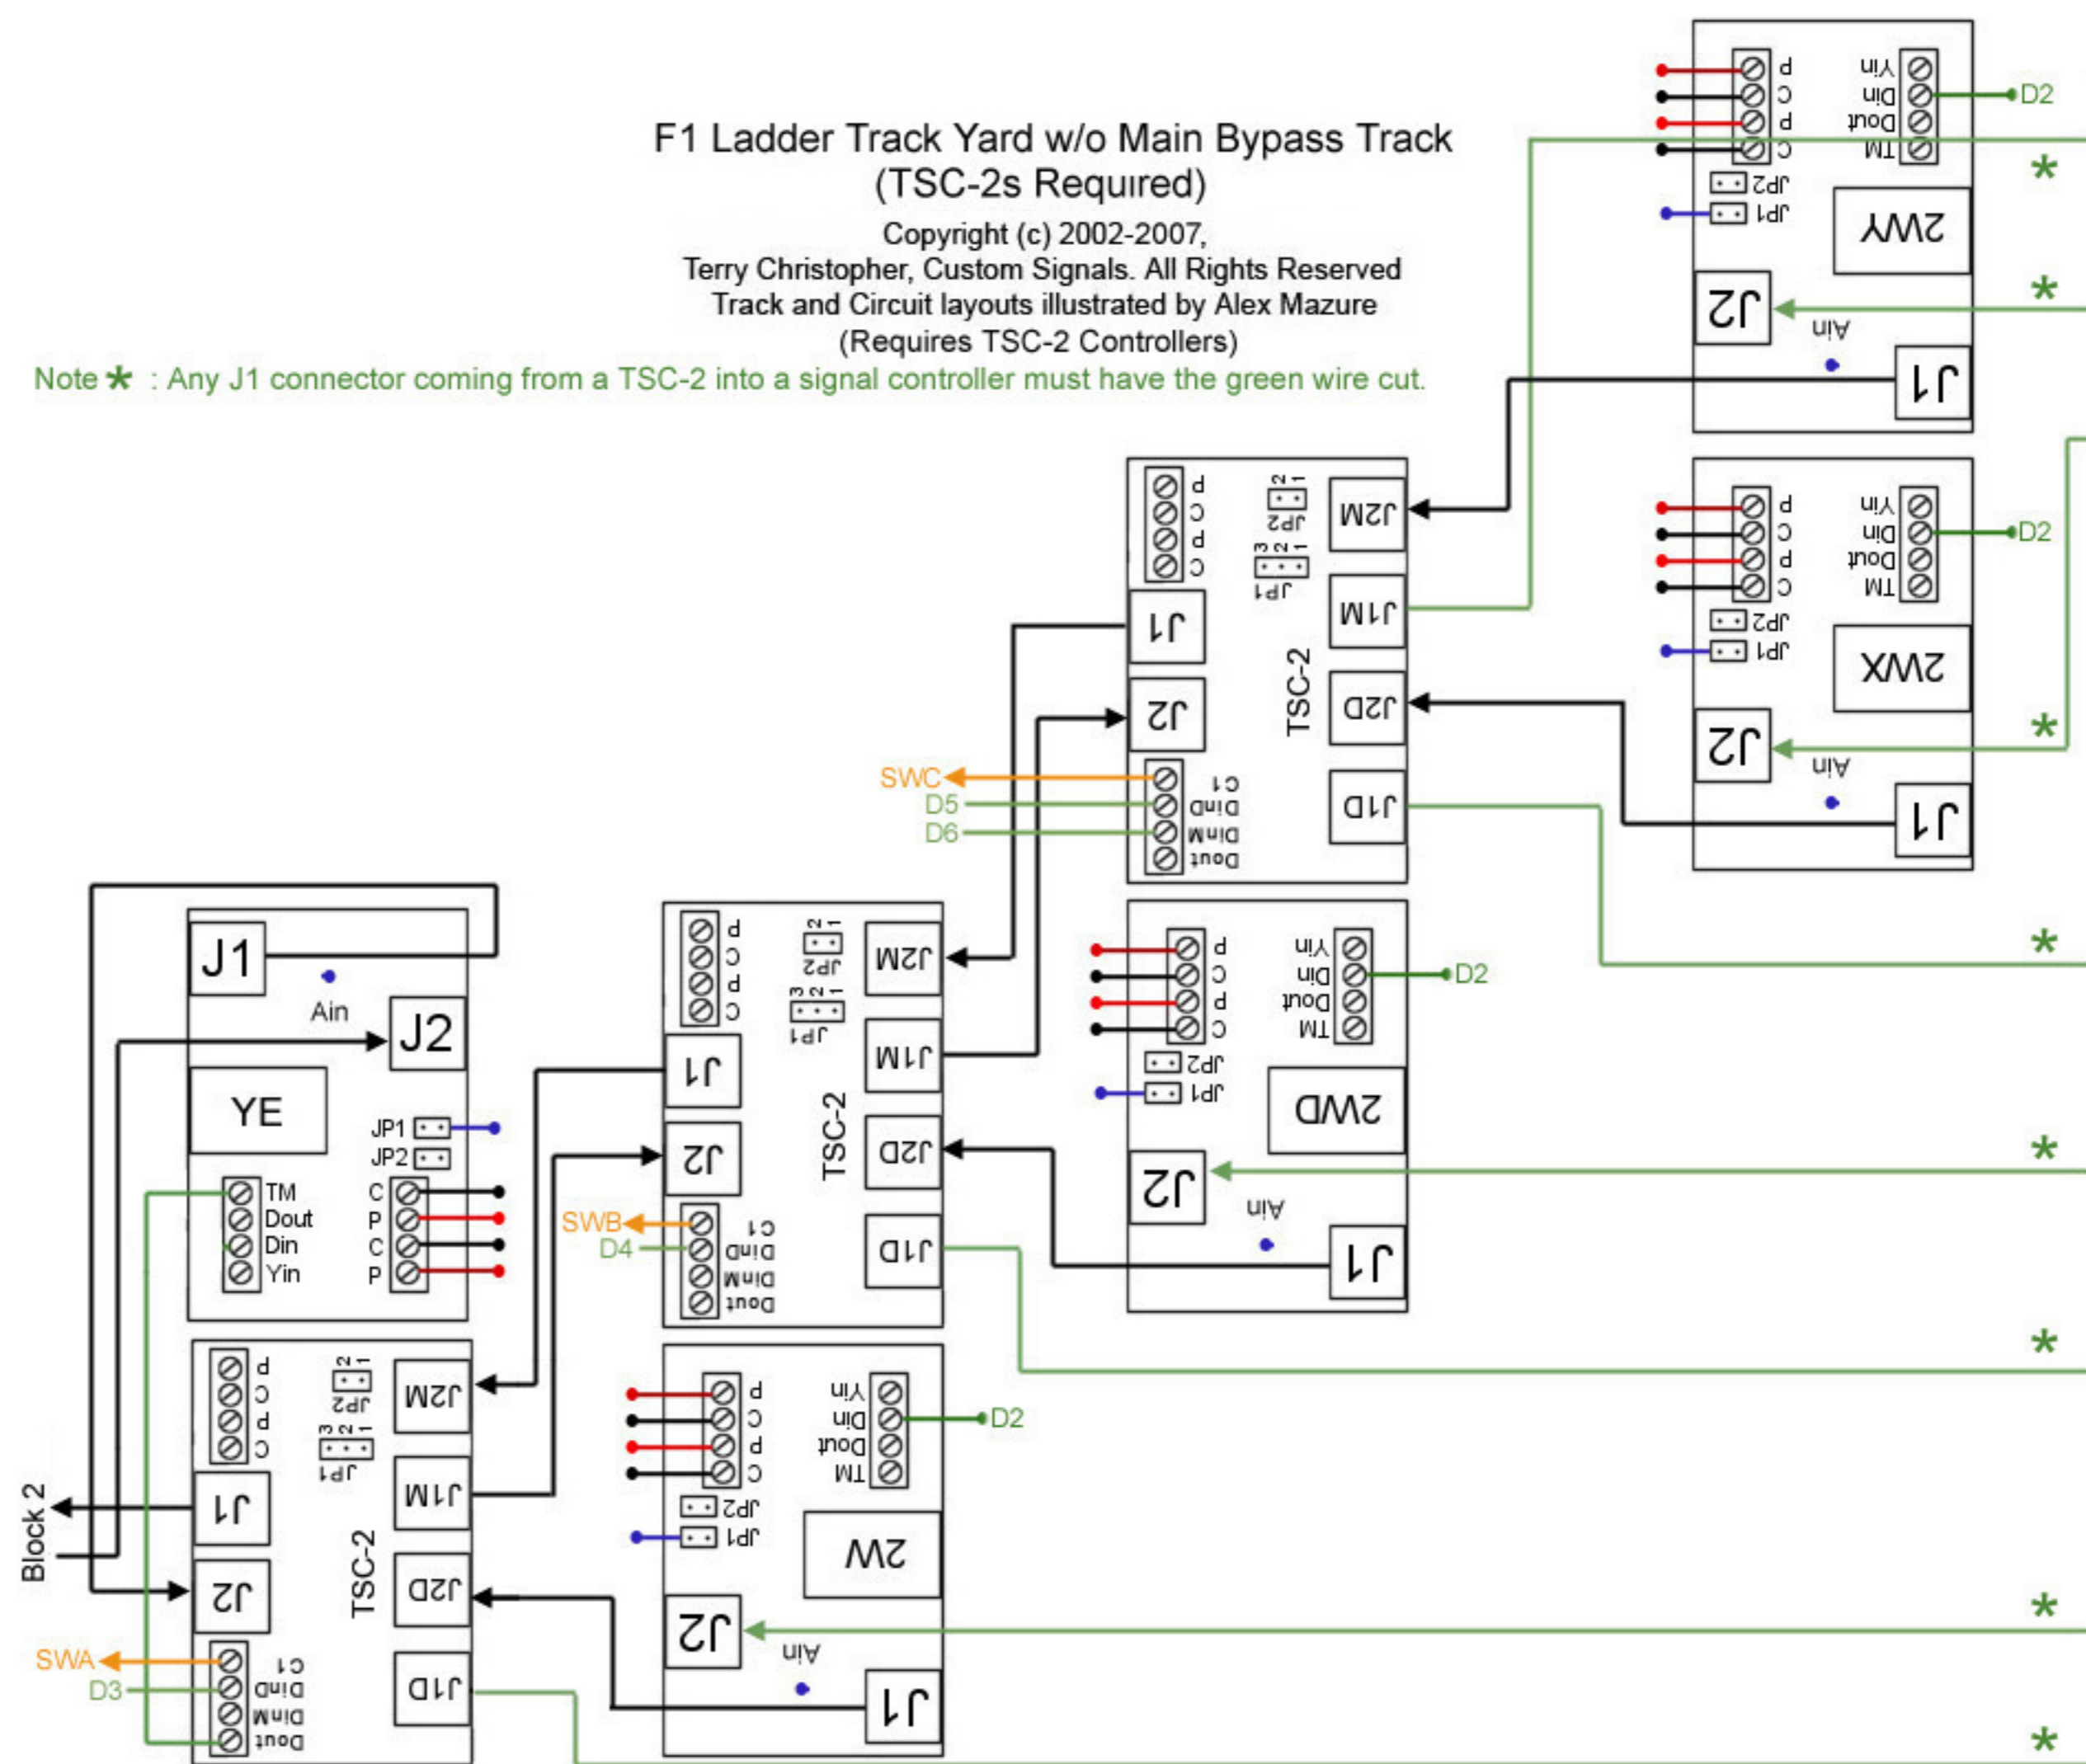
F1 Ladder Track Yard w/o Main Bypass Track
(TSC-2s Required)

Copyright (c) 2002-2007,
Terry Christopher, Custom Signals. All Rights Reserved
Track and Circuit layouts illustrated by Alex Mazure
(Requires TSC-2 Controllers)

Note * : Any J1 connector coming from a TSC-2 into a signal controller must have the green wire cut.

P C P C JP2 JP1 Yin Din Dout TM D2 2WY J2 Ain J1 *

P C P C JP2 JP1 Yin Din Dout TM D2 2WX J2 Ain J1 *

P C P C JP2 JP1 J2M J1M J1 J2 TSC-2 J2D J1D SWC D5 D6 C1 DinD DinM Dout

P C P C JP2 JP1 Yin Din Dout TM D2 2WD J2 Ain J1 *

J1 Ain J2 YE JP1 JP2 TM Dout Din Yin C P C P

P C P C JP2 JP1 J2M J1M J1 J2 TSC-2 J2D J1D SWB D4 C1 DinD DinM Dout

P C P C JP2 JP1 Yin Din Dout TM D2 2W J2 Ain J1 *

Block 2

P C P C JP2 JP1 J2M J1M J1 J2 TSC-2 J2D J1D SWA D3 C1 DinD DinM Dout

* * * * * * * *